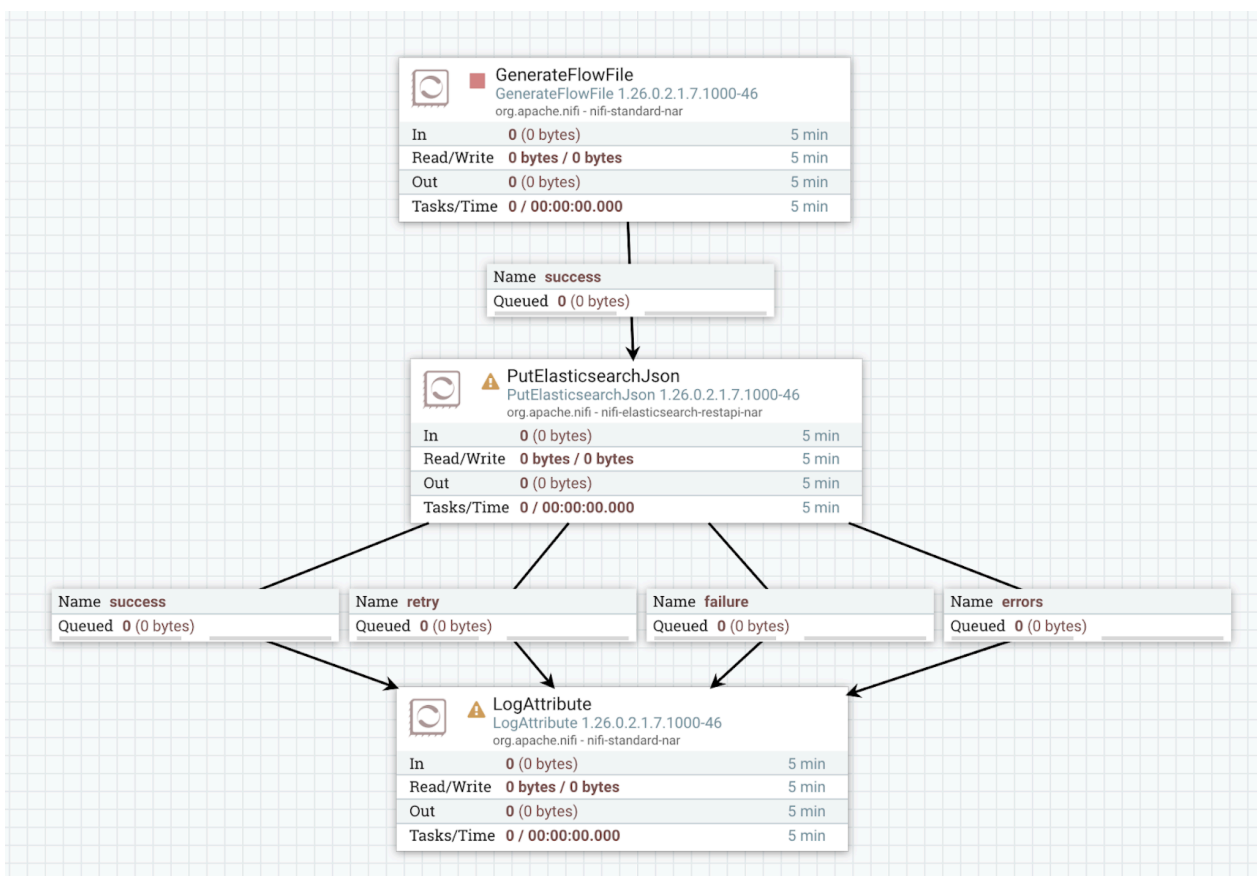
GenerateFlowFile
GenerateFlowFile 1.26.0.2.1.7.1000-46
org.apache.nifi - nifi-standard-nar

| In | 0 (0 bytes) | 5 min |
|---|---|---|
| Read/Write | 0 bytes / 0 bytes | 5 min |
| Out | 0 (0 bytes) | 5 min |
| Tasks/Time | 0 / 00:00:00.000 | 5 min |

Name success
Queued 0 (0 bytes)

PutElasticsearchJson
PutElasticsearchJson 1.26.0.2.1.7.1000-46
org.apache.nifi - nifi-elasticsearch-restapi-nar

| In | 0 (0 bytes) | 5 min |
|---|---|---|
| Read/Write | 0 bytes / 0 bytes | 5 min |
| Out | 0 (0 bytes) | 5 min |
| Tasks/Time | 0 / 00:00:00.000 | 5 min |

Name success
Queued 0 (0 bytes)

Name retry
Queued 0 (0 bytes)

Name failure
Queued 0 (0 bytes)

Name errors
Queued 0 (0 bytes)

LogAttribute
LogAttribute 1.26.0.2.1.7.1000-46
org.apache.nifi - nifi-standard-nar

| In | 0 (0 bytes) | 5 min |
|---|---|---|
| Read/Write | 0 bytes / 0 bytes | 5 min |
| Out | 0 (0 bytes) | 5 min |
| Tasks/Time | 0 / 00:00:00.000 | 5 min |